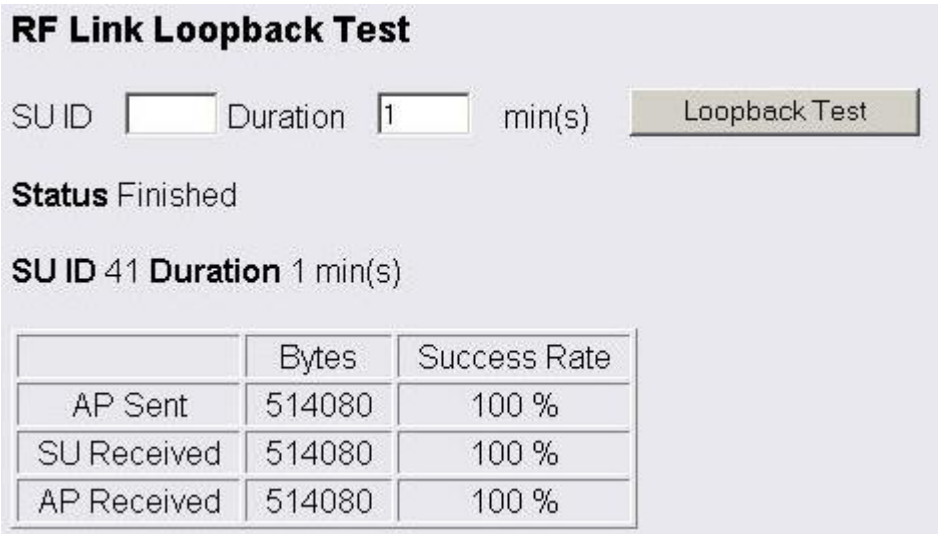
RF Link Loopback Test

SU ID Duration 1 min(s) Loopback Test

Status Finished

SU ID 41 Duration 1 min(s)

| | Bytes | Success Rate |
|---|---|---|
| AP Sent | 514080 | 100 % |
| SU Received | 514080 | 100 % |
| AP Received | 514080 | 100 % |